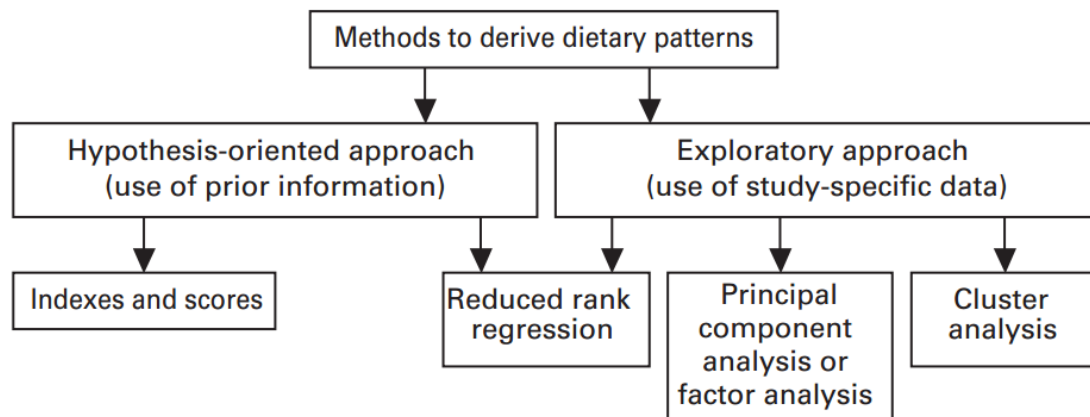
Methods to derive dietary patterns

Hypothesis-oriented approach (use of prior information)

Exploratory approach (use of study-specific data)

Indexes and scores

Reduced rank regression

Principal component analysis or factor analysis

Cluster analysis